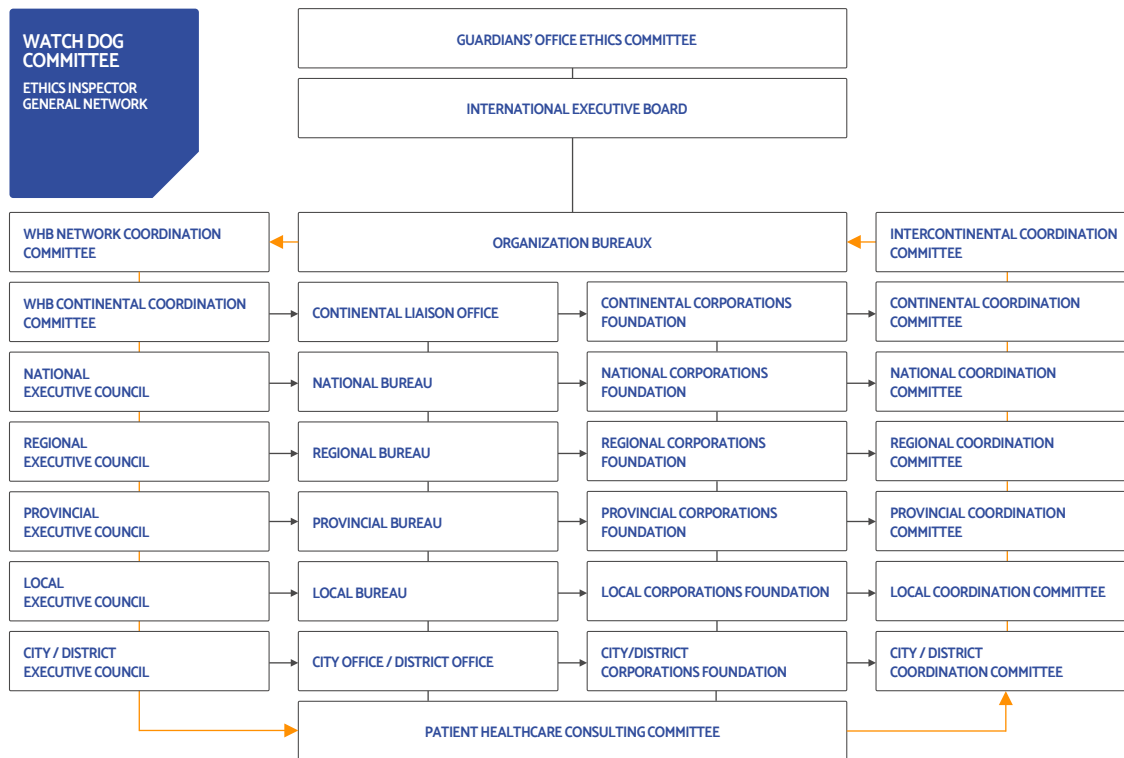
WATCH DOG COMMITTEE
ETHICS INSPECTOR GENERAL NETWORK

GUARDIANS' OFFICE ETHICS COMMITTEE

INTERNATIONAL EXECUTIVE BOARD

WHB NETWORK COORDINATION COMMITTEE

ORGANIZATION BUREAUX

INTERCONTINENTAL COORDINATION COMMITTEE

WHB CONTINENTAL COORDINATION COMMITTEE

CONTINENTAL LIAISON OFFICE

CONTINENTAL CORPORATIONS FOUNDATION

CONTINENTAL COORDINATION COMMITTEE

NATIONAL EXECUTIVE COUNCIL

NATIONAL BUREAU

NATIONAL CORPORATIONS FOUNDATION

NATIONAL COORDINATION COMMITTEE

REGIONAL EXECUTIVE COUNCIL

REGIONAL BUREAU

REGIONAL CORPORATIONS FOUNDATION

REGIONAL COORDINATION COMMITTEE

PROVINCIAL EXECUTIVE COUNCIL

PROVINCIAL BUREAU

PROVINCIAL CORPORATIONS FOUNDATION

PROVINCIAL COORDINATION COMMITTEE

LOCAL EXECUTIVE COUNCIL

LOCAL BUREAU

LOCAL CORPORATIONS FOUNDATION

LOCAL COORDINATION COMMITTEE

CITY / DISTRICT EXECUTIVE COUNCIL

CITY OFFICE / DISTRICT OFFICE

CITY/DISTRICT CORPORATIONS FOUNDATION

CITY / DISTRICT COORDINATION COMMITTEE

PATIENT HEALTHCARE CONSULTING COMMITTEE